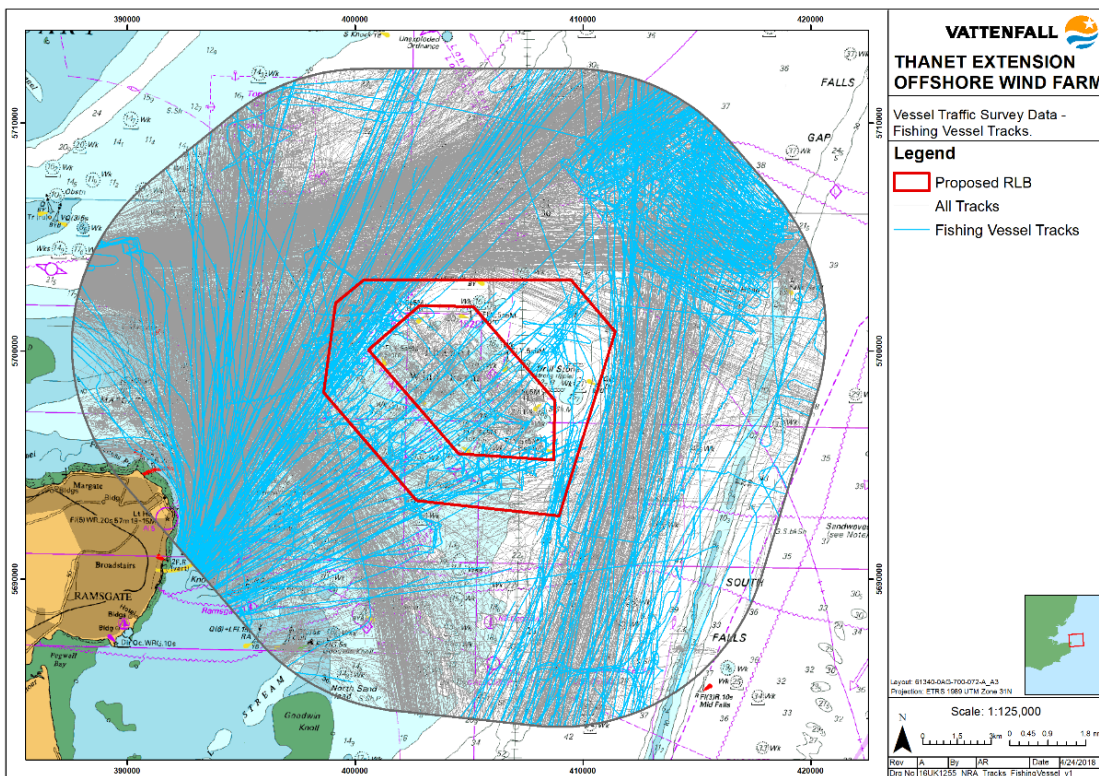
390000
400000
410000
420000
5710000
5700000
5690000

VATTENFALL
THANET EXTENSION OFFSHORE WIND FARM

Vessel Traffic Survey Data - Fishing Vessel Tracks.

Legend
Proposed RLB
All Tracks
Fishing Vessel Tracks

FALLS
GAP
SOUTH
FALLS
Margate
Broadstairs
RAMSGATE
STREAM
North Sand Head
Goodwin Knoll
Pegwell Bay
Unexploded Ordnance
Drill Stem
Sandwaves (see Note)
Mid Falls

Layout: 61340-OAG-700-072-A_A3
Projection: ETRS 1989 UTM Zone 31N

Scale: 1:125,000
N
0 1.5 3km 0 0.45 0.9 1.8 m

| Rev | A | By | AR | Date | 4/24/2018 |
Drg No 16UK1255_NRA_Tracks_FishingVessel_v1